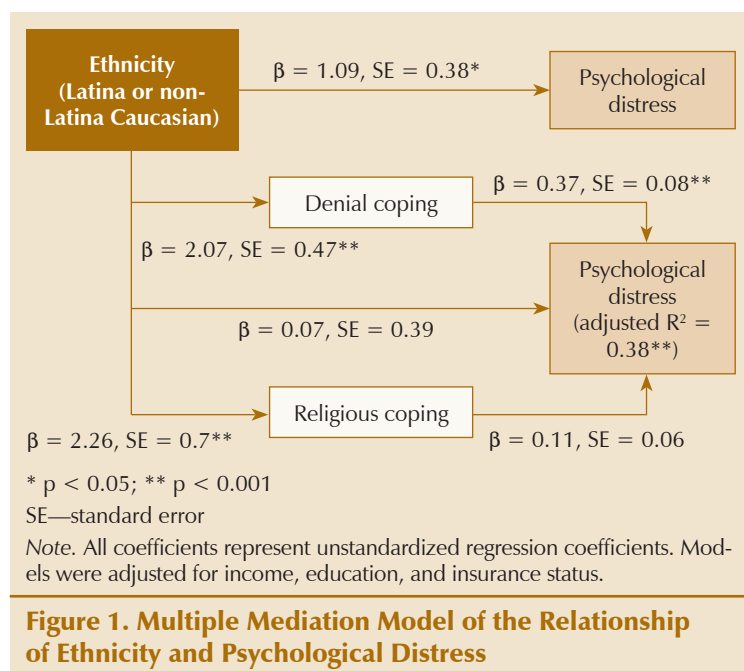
Ethnicity (Latina or non-Latina Caucasian)

$\beta = 1.09$, SE $= 0.38$*

Psychological distress

Denial coping

$\beta = 0.37$, SE $= 0.08$**

$\beta = 2.07$, SE $= 0.47$**

Psychological distress (adjusted $R^2 = 0.38$**)

$\beta = 0.07$, SE $= 0.39$

Religious coping

$\beta = 2.26$, SE $= 0.7$**

$\beta = 0.11$, SE $= 0.06$

* p < 0.05; ** p < 0.001

SE—standard error

Note. All coefficients represent unstandardized regression coefficients. Models were adjusted for income, education, and insurance status.

Figure 1. Multiple Mediation Model of the Relationship of Ethnicity and Psychological Distress